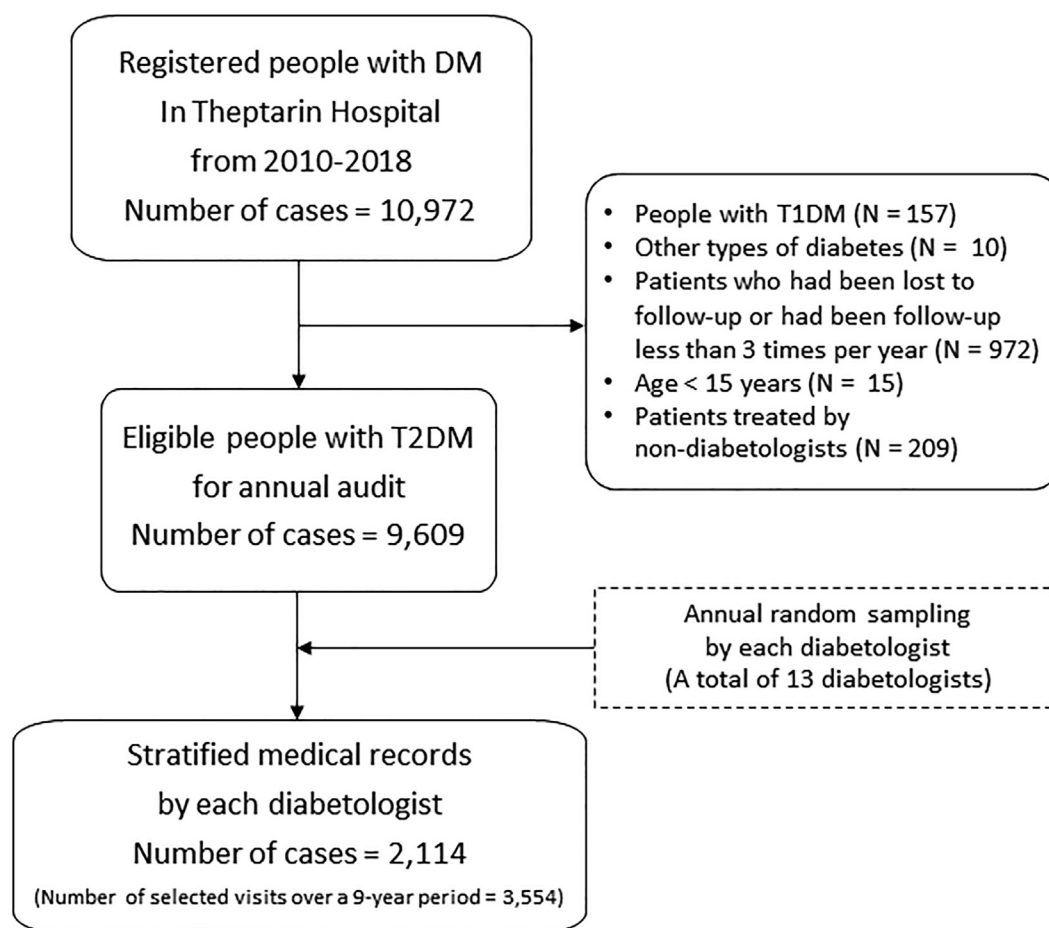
Registered people with DM
In Theptarin Hospital
from 2010-2018
Number of cases = 10,972

- People with T1DM (N = 157)
- Other types of diabetes (N = 10)
- Patients who had been lost to follow-up or had been follow-up less than 3 times per year (N = 972)
- Age < 15 years (N = 15)
- Patients treated by non-diabetologists (N = 209)

Eligible people with T2DM
for annual audit
Number of cases = 9,609

Annual random sampling
by each diabetologist
(A total of 13 diabetologists)

Stratified medical records
by each diabetologist
Number of cases = 2,114
(Number of selected visits over a 9-year period = 3,554)